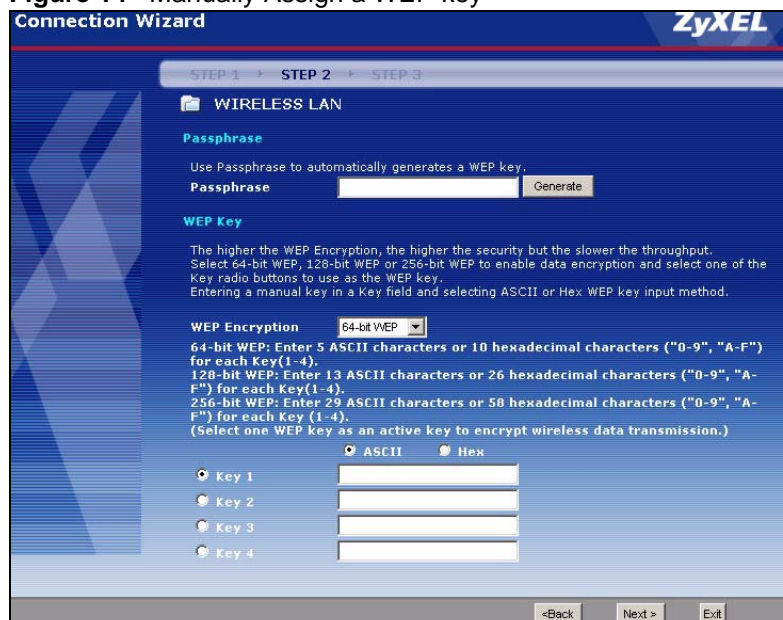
Figure 14 Manually Assign a WEP key

Connection Wizard

ZyXEL

STEP 1 > STEP 2 > STEP 3

WIRELESS LAN

Passphrase

Use Passphrase to automatically generates a WEP key.

Passphrase Generate

WEP Key

The higher the WEP Encryption, the higher the security but the slower the throughput. Select 64-bit WEP, 128-bit WEP or 256-bit WEP to enable data encryption and select one of the Key radio buttons to use as the WEP key. Entering a manual key in a Key field and selecting ASCII or Hex WEP key input method.

WEP Encryption 64-bit WEP

64-bit WEP: Enter 5 ASCII characters or 10 hexadecimal characters ("0-9", "A-F") for each Key(1-4).
128-bit WEP: Enter 13 ASCII characters or 26 hexadecimal characters ("0-9", "A-F") for each Key(1-4).
256-bit WEP: Enter 29 ASCII characters or 58 hexadecimal characters ("0-9", "A-F") for each Key (1-4).
(Select one WEP key as an active key to encrypt wireless data transmission.)

ASCII Hex

Key 1

Key 2

Key 3

Key 4

<Back Next > Exit